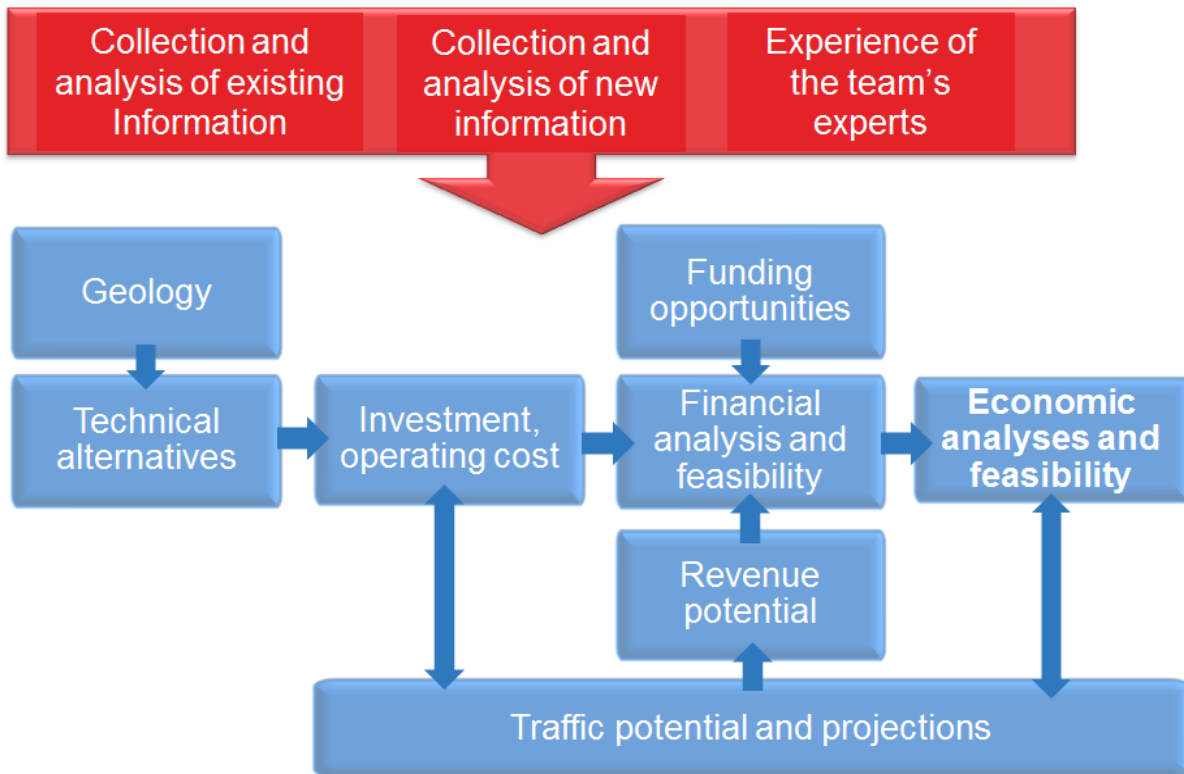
Collection and analysis of existing Information

Collection and analysis of new information

Experience of the team's experts

Geology

Technical alternatives

Investment, operating cost

Funding opportunities

Financial analysis and feasibility

Economic analyses and feasibility

Revenue potential

Traffic potential and projections